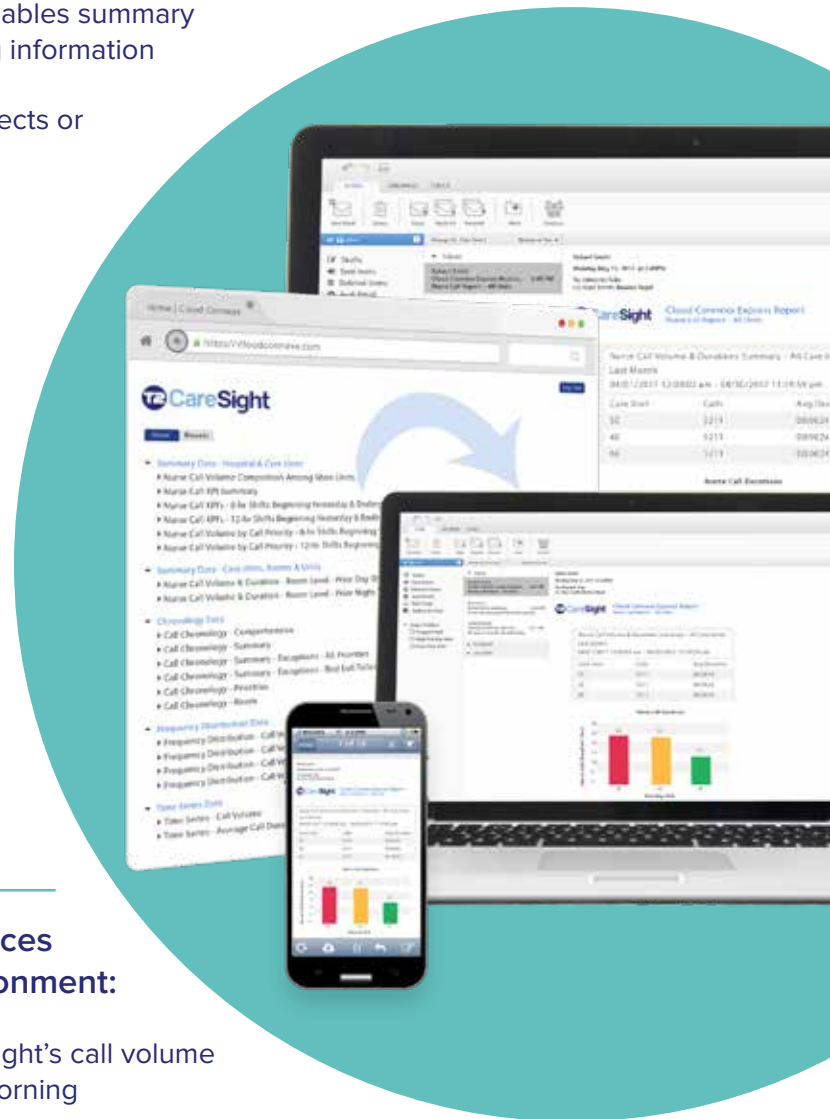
ables summary
information

ects or

ces
onment:

ght's call volume
orning

Home | Cloud Connexe

https://cloudconnexe.com

CareSight

Summary Data - Hospital & Care Units
Nurse Call Volume Composition Among Main Units
Nurse Call KPI Summary

Summary Data - Care Units, Rooms & Units
Nurse Call Volume & Duration - Room Level - Prior Day
Nurse Call Volume & Duration - Room Level - Prior Night

Chronology Data
Call Chronology - Comprehensive
Call Chronology - Summary
Call Chronology - Summary - Exceptions - All Priorities
Call Chronology - Summary - Exceptions
Call Chronology - Priorities
Call Chronology - Room

Frequency Distribution Data
Frequency Distribution - Call
Frequency Distribution - Call
Frequency Distribution - Call
Frequency Distribution - Call

Time Series Data
Time Series - Call Volume
Time Series - Average Call Duration

CareSight
Cloud Connexe Express Report

Nurse Call Volume & Durations Summary - All Care Units
Last Month

| Care Unit | Calls | Avg Dur |
|---|---|---|
| 5E | 1211 | 00:06:24 |
| 4E | 1211 | 00:06:24 |
| 6E | 1211 | 00:06:24 |

Nurse Call Durations